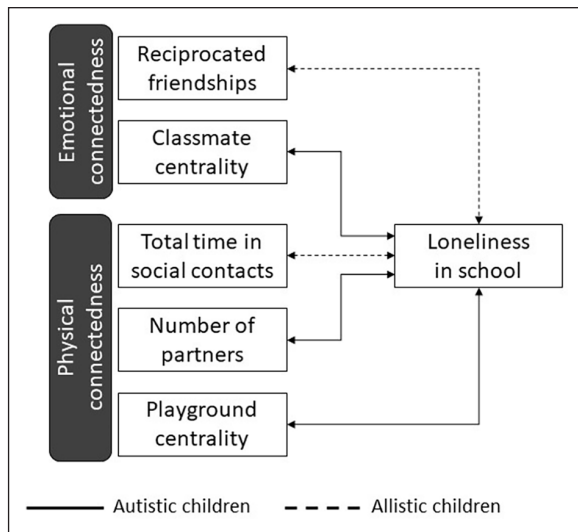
Emotional connectedness

Reciprocated friendships

Classmate centrality

Physical connectedness

Total time in social contacts

Number of partners

Playground centrality

Loneliness in school

Autistic children

Allistic children